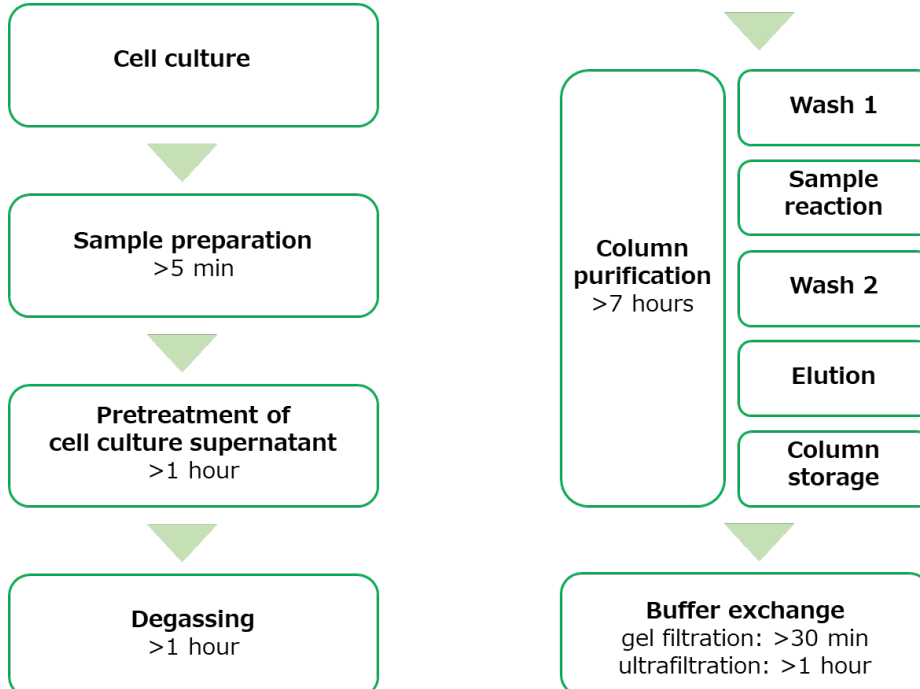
Cell culture

Sample preparation
>5 min

Pretreatment of cell culture supernatant
>1 hour

Degassing
>1 hour

Column purification
>7 hours

Wash 1

Sample reaction

Wash 2

Elution

Column storage

Buffer exchange
gel filtration: >30 min
ultrafiltration: >1 hour